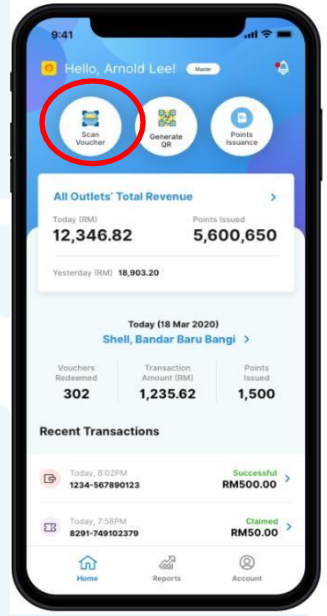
9:41

Hello, Arnold Lee! Master

Scan Voucher

Generate QR

Points Issuance

All Outlets' Total Revenue >

Today (RM)
12,346.82

Points Issued
5,600,650

Yesterday (RM) 18,903.20

Today (18 Mar 2020)
Shell, Bandar Baru Bangi >

| Vouchers Redeemed | Transaction Amount (RM) | Points Issued |
|---|---|---|
| 302 | 1,235.62 | 1,500 |

Recent Transactions

Today, 8:02PM
1234-567890123
Successful
RM500.00 >

Today, 7:58PM
8291-749102379
Claimed
RM50.00 >

Home Reports Account